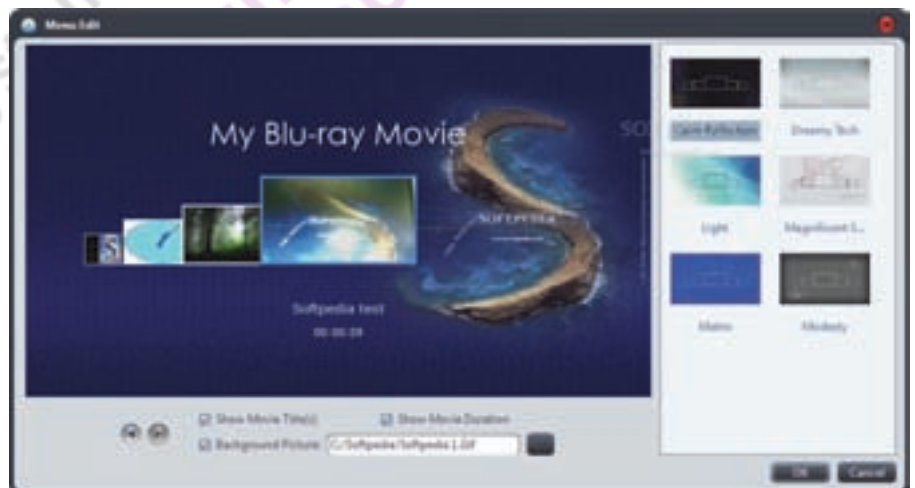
Menu Edit

My Blu-ray Movie

Softpedia

Softpedia test
00:00:09

Show Movie Title(s)
Show Movie Duration
Background Picture C:\Softpedia\Softpedia 1.GIF

Cave Reflection
Dreamy Tech
Light
Magnificent S...
Metro
Modesty

OK
Cancel